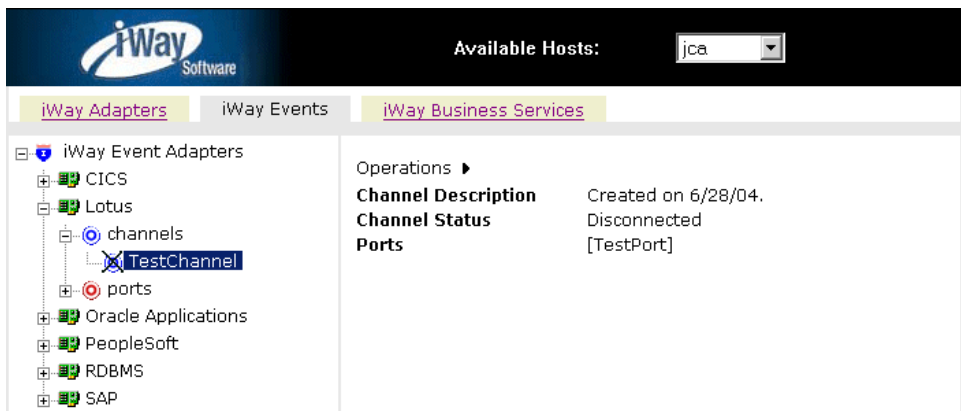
iWay Software

Available Hosts: jca

iWay Adapters iWay Events iWay Business Services

iWay Event Adapters
CICS
Lotus
channels
TestChannel
ports
Oracle Applications
PeopleSoft
RDBMS
SAP

Operations

| | |
|---|---|
| Channel Description | Created on 6/28/04. |
| Channel Status | Disconnected |
| Ports | [TestPort] |